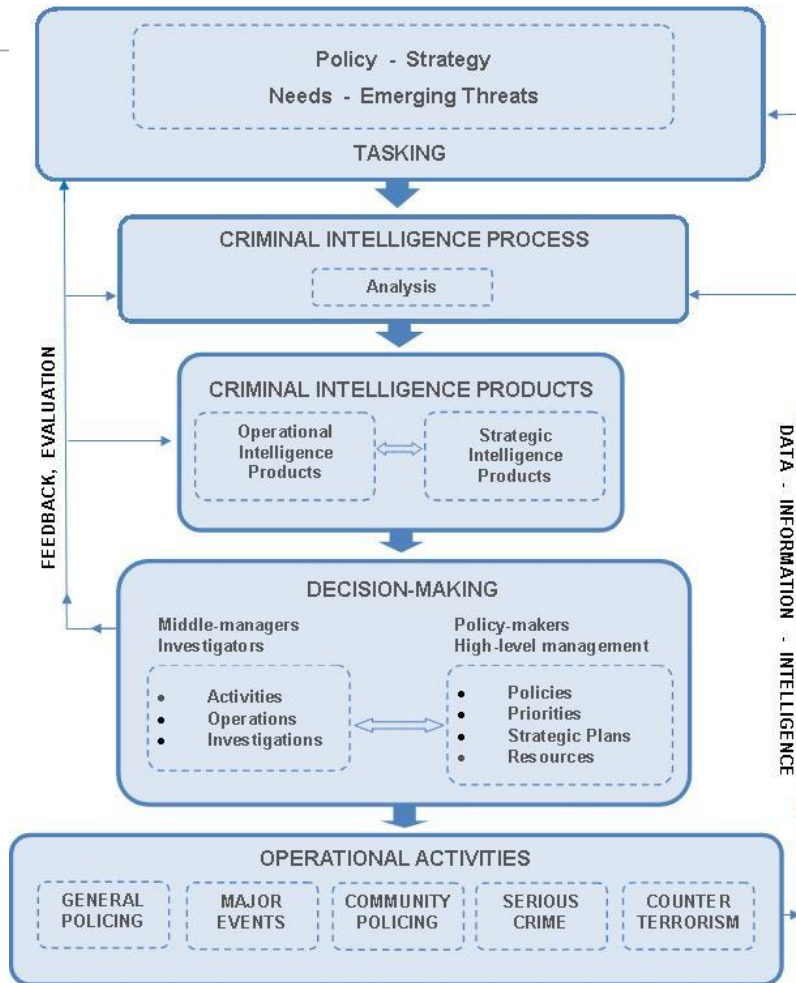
Policy - Strategy
Needs - Emerging Threats

TASKING

CRIMINAL INTELLIGENCE PROCESS

Analysis

CRIMINAL INTELLIGENCE PRODUCTS

Operational Intelligence Products

Strategic Intelligence Products

DECISION-MAKING

Middle-managers
Investigators

- Activities
- Operations
- Investigations

Policy-makers
High-level management

- Policies
- Priorities
- Strategic Plans
- Resources

OPERATIONAL ACTIVITIES

GENERAL POLICING

MAJOR EVENTS

COMMUNITY POLICING

SERIOUS CRIME

COUNTER TERRORISM

FEEDBACK, EVALUATION

DATA - INFORMATION - INTELLIGENCE